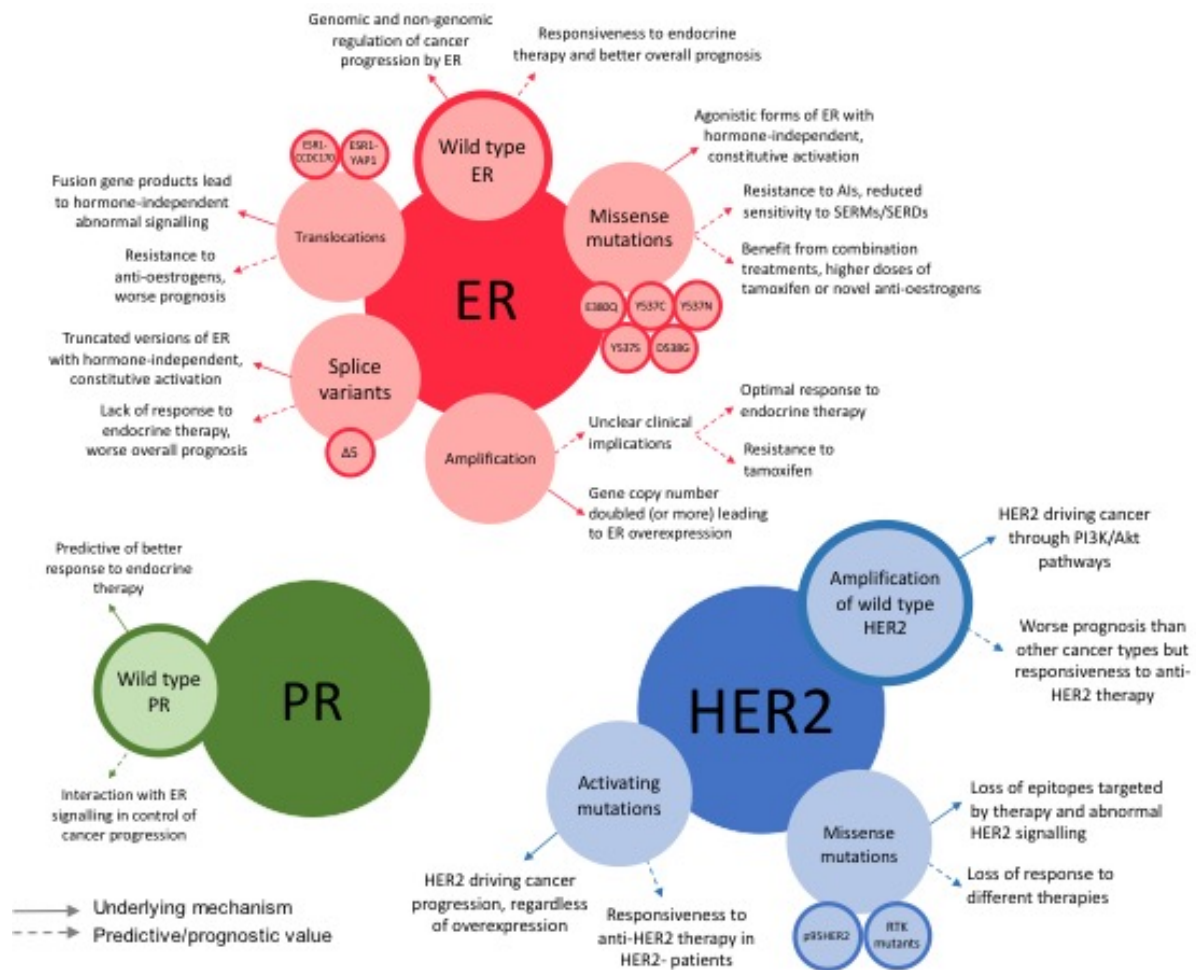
Genomic and non-genomic regulation of cancer progression by ER

Responsiveness to endocrine therapy and better overall prognosis

Wild type ER

ESR1-CCDC170

ESR1-YAP1

Agonistic forms of ER with hormone-independent, constitutive activation

Fusion gene products lead to hormone-independent abnormal signalling

Translocations

Missense mutations

Resistance to AIs, reduced sensitivity to SERMs/SERDs

Benefit from combination treatments, higher doses of tamoxifen or novel anti-oestrogens

Resistance to anti-oestrogens, worse prognosis

ER

E380Q

Y537C

Y537N

Y537S

D538G

Truncated versions of ER with hormone-independent, constitutive activation

Splice variants

Lack of response to endocrine therapy, worse overall prognosis

Δ5

Amplification

Unclear clinical implications

Optimal response to endocrine therapy

Resistance to tamoxifen

Gene copy number doubled (or more) leading to ER overexpression

Predictive of better response to endocrine therapy

Wild type PR

PR

Interaction with ER signalling in control of cancer progression

HER2 driving cancer through PI3K/Akt pathways

Amplification of wild type HER2

Worse prognosis than other cancer types but responsiveness to anti-HER2 therapy

HER2

Activating mutations

Loss of epitopes targeted by therapy and abnormal HER2 signalling

Missense mutations

Loss of response to different therapies

HER2 driving cancer progression, regardless of overexpression

Responsiveness to anti-HER2 therapy in HER2- patients

p95HER2

RTK mutants

Underlying mechanism

Predictive/prognostic value